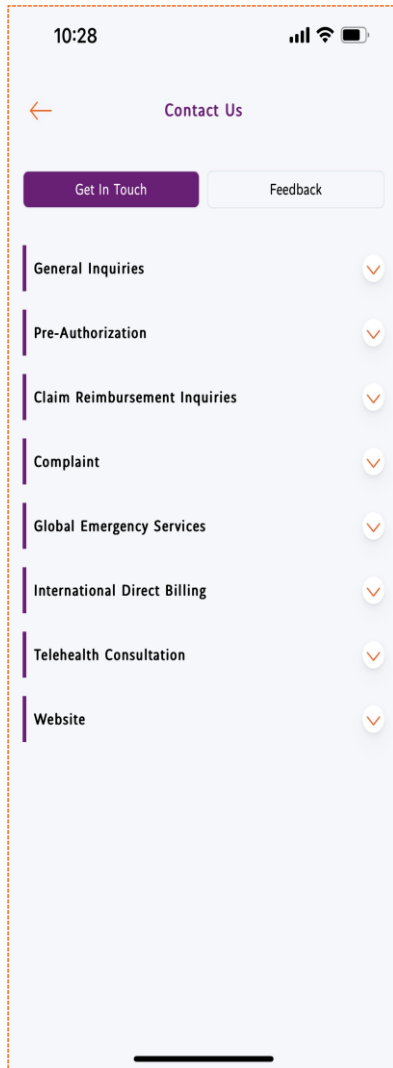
10:28

Contact Us

Get In Touch

Feedback

General Inquiries

Pre-Authorization

Claim Reimbursement Inquiries

Complaint

Global Emergency Services

International Direct Billing

Telehealth Consultation

Website